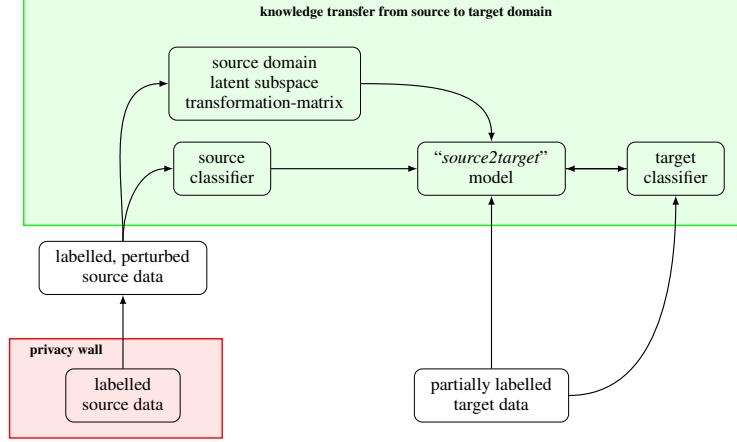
knowledge transfer from source to target domain

source domain latent subspace transformation-matrix

source classifier

"source2target" model

target classifier

labelled, perturbed source data

privacy wall

labelled source data

partially labelled target data